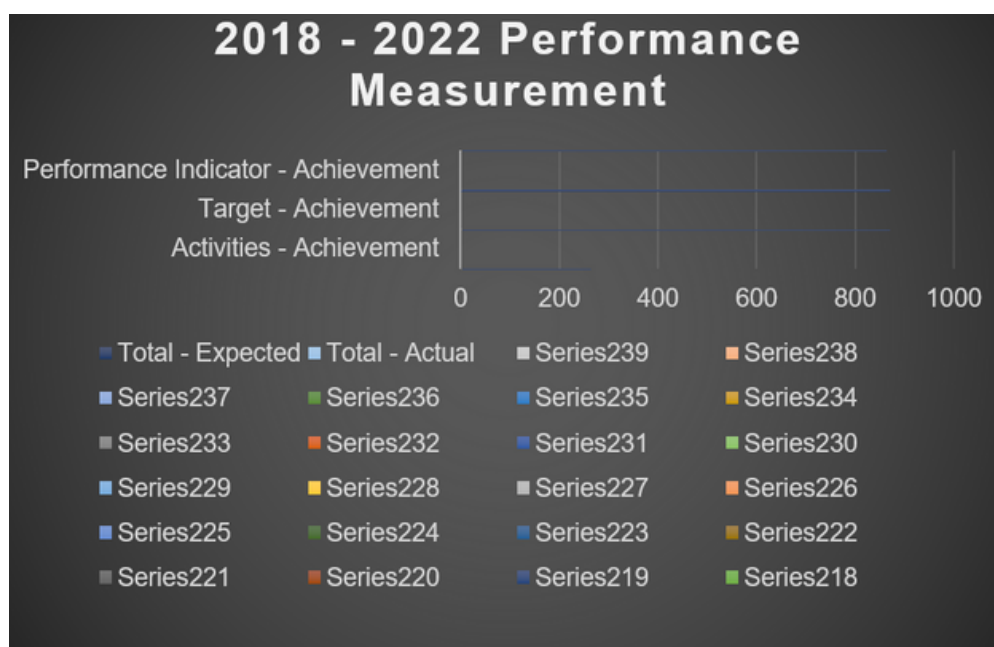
2018 - 2022 Performance Measurement

Performance Indicator - Achievement
Target - Achievement
Activities - Achievement

0 200 400 600 800 1000

Total - Expected
Total - Actual
Series239
Series238
Series237
Series236
Series235
Series234
Series233
Series232
Series231
Series230
Series229
Series228
Series227
Series226
Series225
Series224
Series223
Series222
Series221
Series220
Series219
Series218